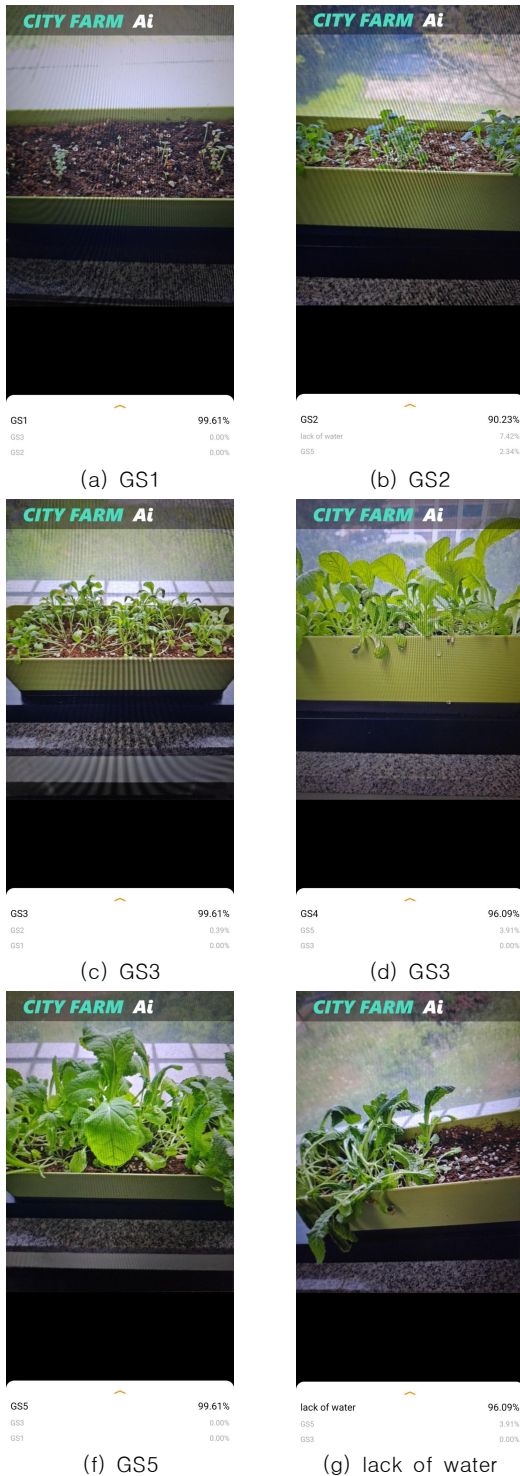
CITY FARM Ai

GS1 99.61%
GS3 0.00%
GS2 0.00%

(a) GS1

CITY FARM Ai

GS2 90.23%
lack of water 7.42%
GS5 2.34%

(b) GS2

CITY FARM Ai

GS3 99.61%
GS2 0.39%
GS1 0.00%

(c) GS3

CITY FARM Ai

GS4 96.09%
GS5 3.91%
GS3 0.00%

(d) GS3

CITY FARM Ai

GS5 99.61%
GS3 0.00%
GS1 0.00%

(f) GS5

CITY FARM Ai

lack of water 96.09%
GS5 3.91%
GS3 0.00%

(g) lack of water